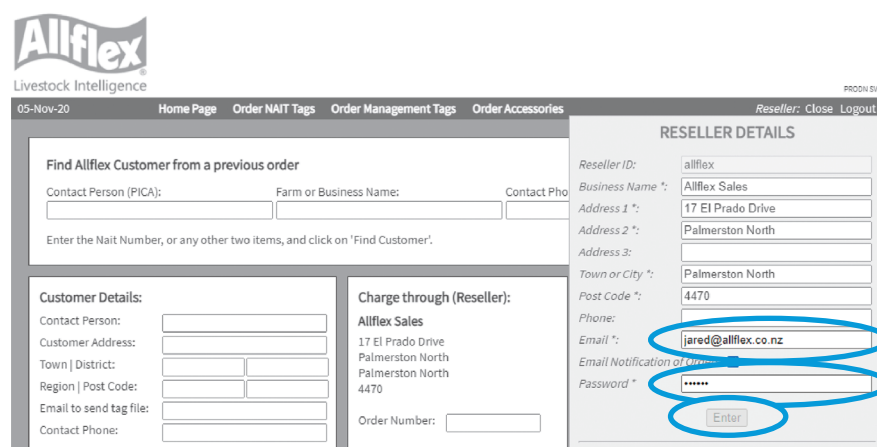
Allflex
Livestock Intelligence

PRODN SV

05-Nov-20 Home Page Order NAIT Tags Order Management Tags Order Accessories Reseller: Close Logout

Find Allflex Customer from a previous order

Contact Person (PICA): Farm or Business Name: Contact Pho

Enter the Nait Number, or any other two items, and click on 'Find Customer'.

Customer Details:
Contact Person:
Customer Address:
Town | District:
Region | Post Code:
Email to send tag file:
Contact Phone:

Charge through (Reseller):
Allflex Sales
17 El Prado Drive
Palmerston North
Palmerston North
4470

Order Number:

RESELLER DETAILS

Reseller ID: allflex
Business Name *: Allflex Sales
Address 1 *: 17 El Prado Drive
Address 2 *: Palmerston North
Address 3:
Town or City *: Palmerston North
Post Code *: 4470
Phone:
Email *: jared@allflex.co.nz
Email Notification of Orde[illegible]
Password * ••••••

Enter